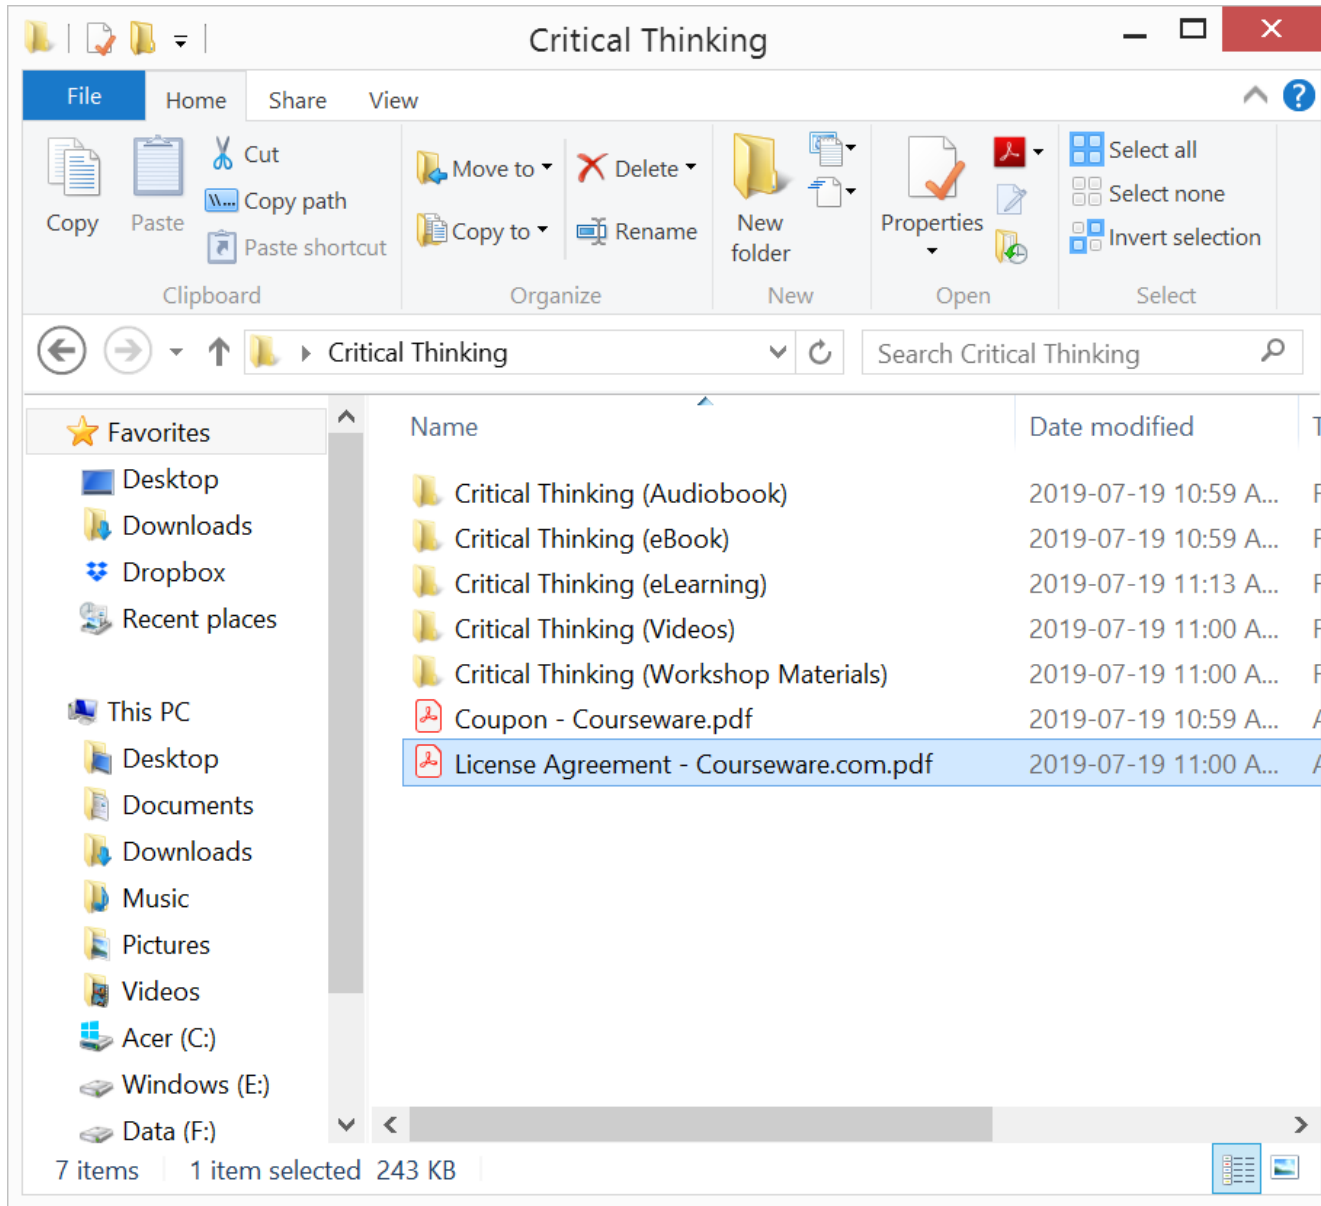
Critical Thinking

File Home Share View

Copy Paste Cut Copy path Paste shortcut
Clipboard

Move to Copy to Delete Rename
Organize

New folder
New

Properties
Open

Select all Select none Invert selection
Select

Critical Thinking

Search Critical Thinking

Favorites
Desktop
Downloads
Dropbox
Recent places

This PC
Desktop
Documents
Downloads
Music
Pictures
Videos
Acer (C:)
Windows (E:)
Data (F:)

| Name | Date modified | T |
|---|---|---|
| Critical Thinking (Audiobook) | 2019-07-19 10:59 A... | F |
| Critical Thinking (eBook) | 2019-07-19 10:59 A... | F |
| Critical Thinking (eLearning) | 2019-07-19 11:13 A... | F |
| Critical Thinking (Videos) | 2019-07-19 11:00 A... | F |
| Critical Thinking (Workshop Materials) | 2019-07-19 11:00 A... | F |
| Coupon - Courseware.pdf | 2019-07-19 10:59 A... | A |
| License Agreement - Courseware.com.pdf | 2019-07-19 11:00 A... | A |

7 items 1 item selected 243 KB